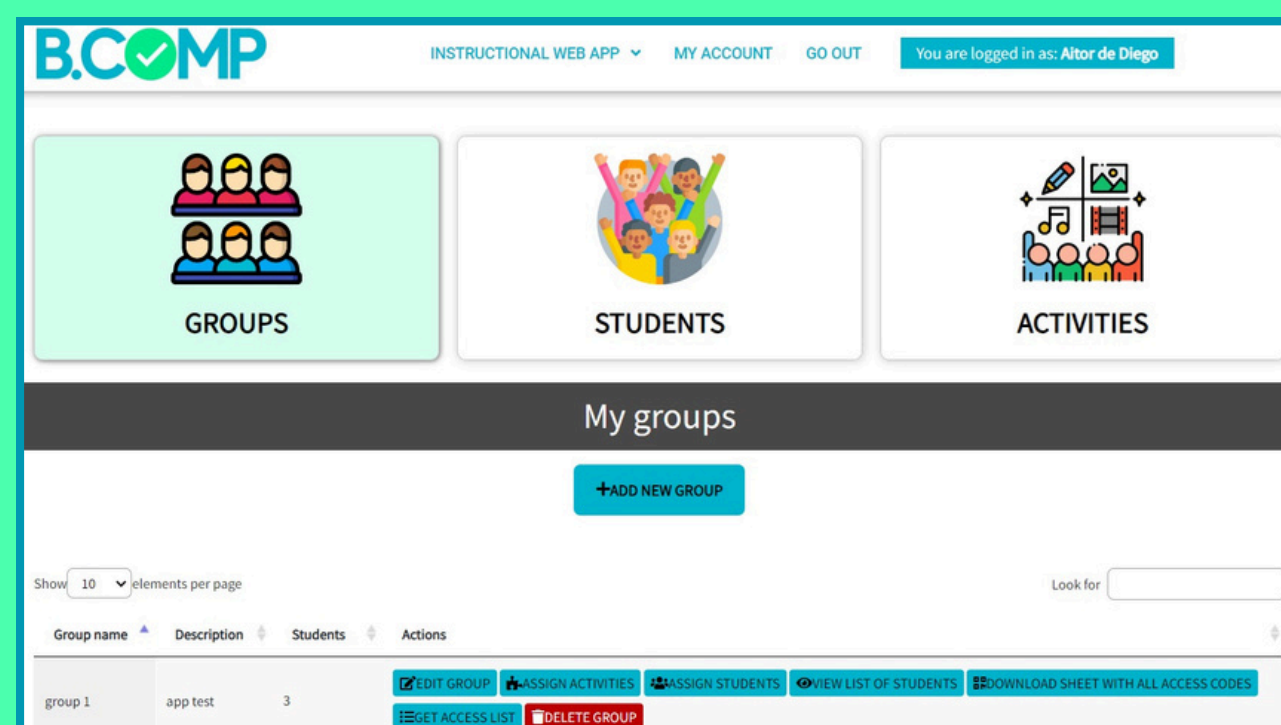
B.COMP

INSTRUCTIONAL WEB APP MY ACCOUNT GO OUT You are logged in as: Aitor de Diego

GROUPS

STUDENTS

ACTIVITIES

My groups

+ADD NEW GROUP

Show 10 elements per page

Look for

| Group name | Description | Students | Actions |
|---|---|---|---|
| group 1 | app test | 3 | EDIT GROUP ASSIGN ACTIVITIES ASSIGN STUDENTS VIEW LIST OF STUDENTS DOWNLOAD SHEET WITH ALL ACCESS CODES GET ACCESS LIST DELETE GROUP |